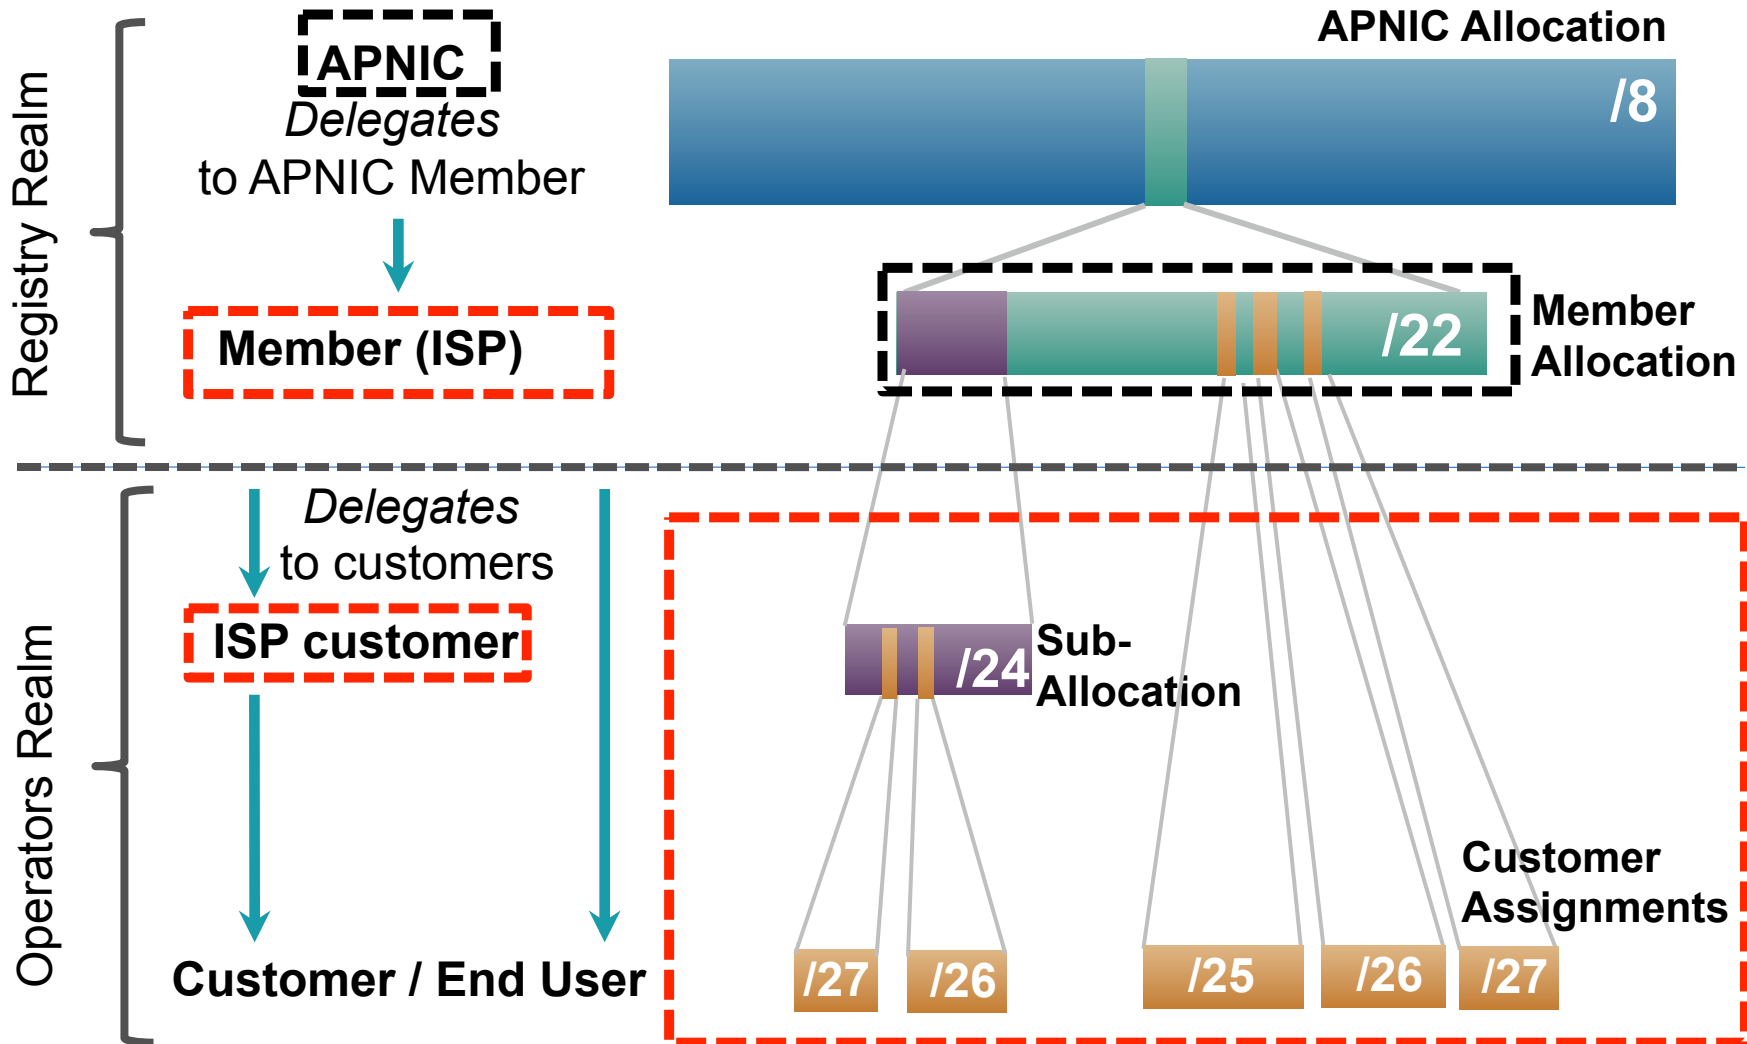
Registry Realm

APNIC
Delegates
to APNIC Member

Member (ISP)

APNIC Allocation

/8

/22

Member Allocation

Operators Realm

Delegates
to customers

ISP customer

Customer / End User

/24

Sub-Allocation

Customer Assignments

/27

/26

/25

/26

/27